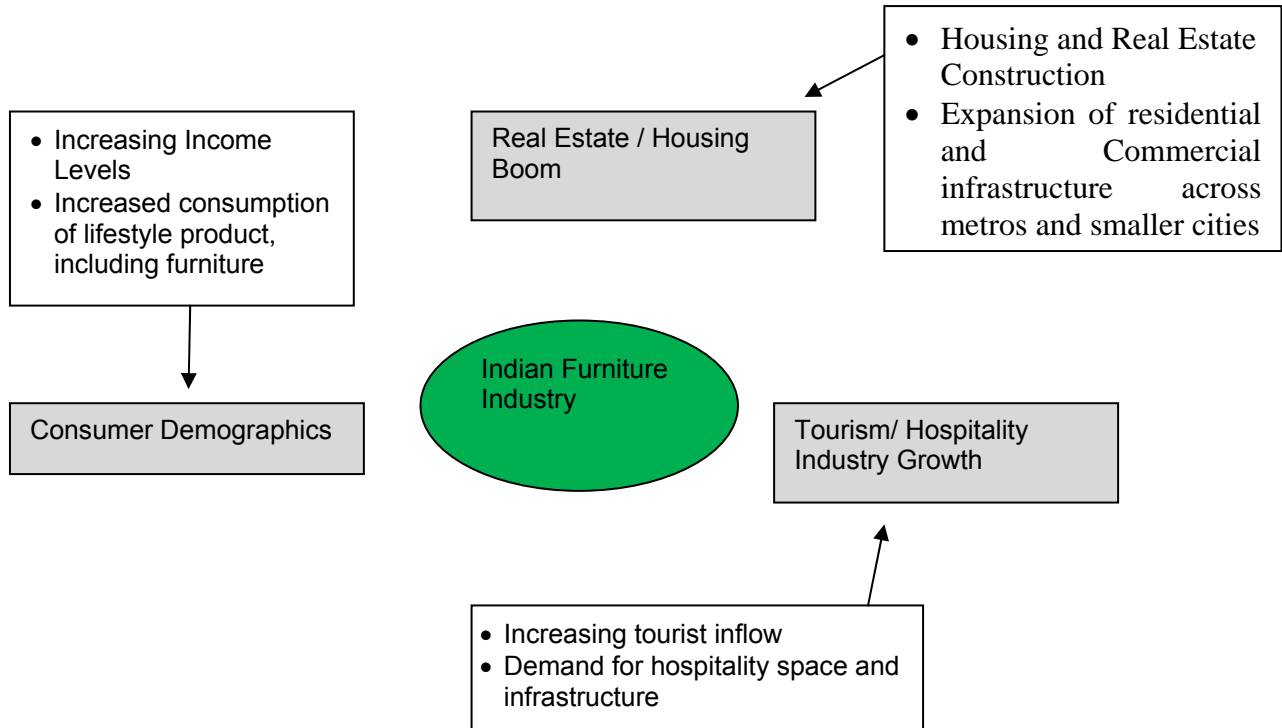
- Housing and Real Estate Construction
- Expansion of residential and Commercial infrastructure across metros and smaller cities

- Increasing Income Levels
- Increased consumption of lifestyle product, including furniture

Real Estate / Housing Boom

Indian Furniture Industry

Consumer Demographics

Tourism/ Hospitality Industry Growth

- Increasing tourist inflow
- Demand for hospitality space and infrastructure